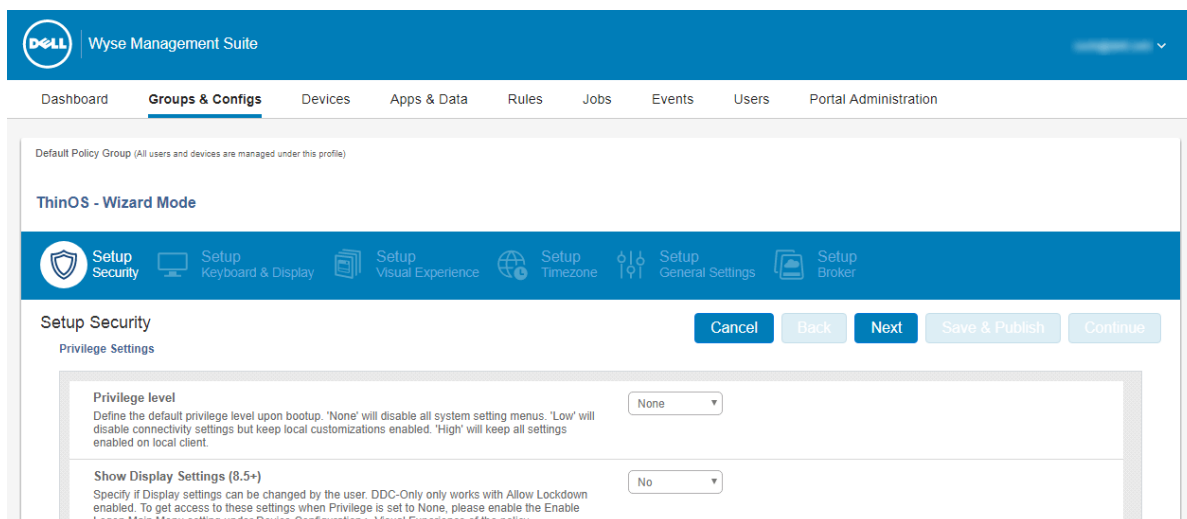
DELL Wyse Management Suite

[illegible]

Dashboard Groups & Configs Devices Apps & Data Rules Jobs Events Users Portal Administration

Default Policy Group (All users and devices are managed under this profile)

ThinOS - Wizard Mode

Setup Security
Setup Keyboard & Display
Setup Visual Experience
Setup Timezone
Setup General Settings
Setup Broker

Setup Security

Privilege Settings

Cancel Back Next Save & Publish Continue

Privilege level
Define the default privilege level upon bootup. 'None' will disable all system setting menus. 'Low' will disable connectivity settings but keep local customizations enabled. 'High' will keep all settings enabled on local client.

None

Show Display Settings (8.5+)
Specify if Display settings can be changed by the user. DDC-Only only works with Allow Lockdown enabled. To get access to these settings when Privilege is set to None, please enable the Enable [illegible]

No